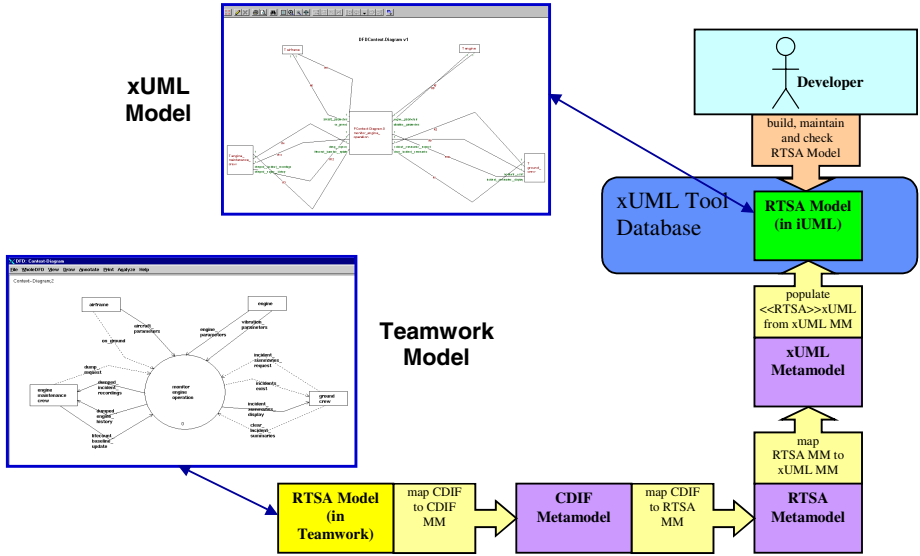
xUML Model

DFDContext-Diagram v1

Developer

build, maintain and check RTSA Model

xUML Tool Database

RTSA Model (in iUML)

populate <<RTSA>>xUML from xUML MM

xUML Metamodel

map RTSA MM to xUML MM

RTSA Metamodel

map CDIF to RTSA MM

CDIF Metamodel

map CDIF to CDIF MM

RTSA Model (in Teamwork)

Teamwork Model

DFD: Context-Diagram

File Model/DFD View Grow Annotate Print Analyze Help

Context-Diagram;2

airframe

engine

aircraft_parameters

engine_parameters

vibration_parameters

on_ground

dump_request

monitor engine operation

incident_summaries_request

incidents_exist

dumped_incident_recordings

engine maintenance crew

ground crew

dumped_engine_history

incident_summaries_display

blockup_incident_update

clear_incident_summaries

0